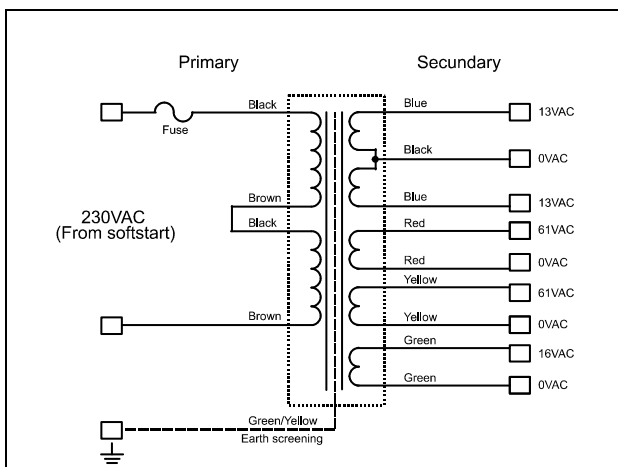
Primary

Secundary

Fuse

Black

Brown

Black

Brown

230VAC
(From softstart)

Blue
13VAC

Black
0VAC

Blue
13VAC

Red
61VAC

Red
0VAC

Yellow
61VAC

Yellow
0VAC

Green
16VAC

Green
0VAC

Green/Yellow
Earth screening